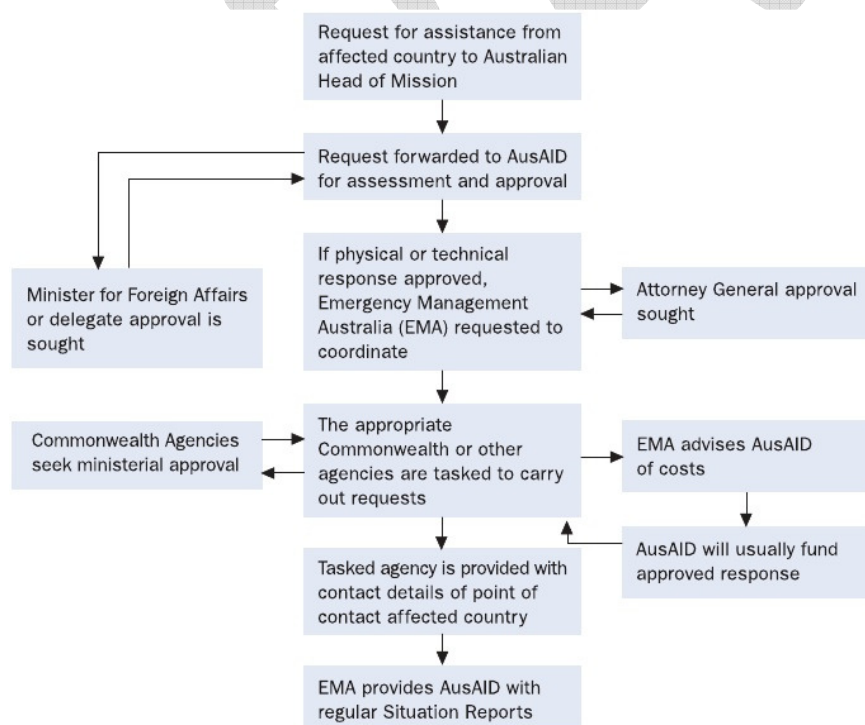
Request for assistance from affected country to Australian Head of Mission

Request forwarded to AusAID for assessment and approval

Minister for Foreign Affairs or delegate approval is sought

If physical or technical response approved, Emergency Management Australia (EMA) requested to coordinate

Attorney General approval sought

Commonwealth Agencies seek ministerial approval

The appropriate Commonwealth or other agencies are tasked to carry out requests

EMA advises AusAID of costs

AusAID will usually fund approved response

Tasked agency is provided with contact details of point of contact affected country

EMA provides AusAID with regular Situation Reports